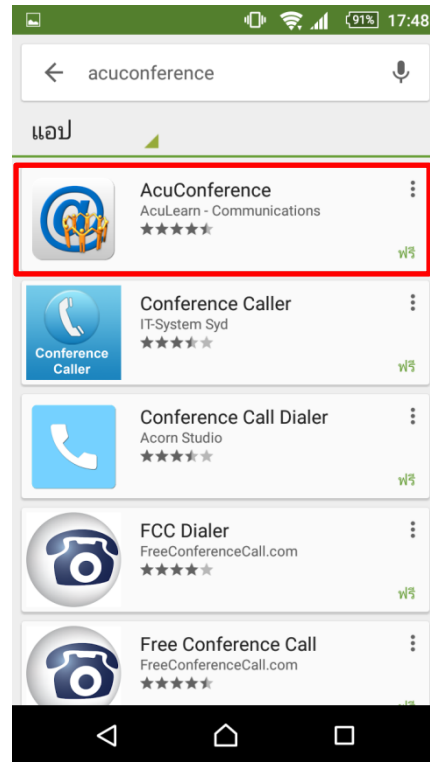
91% 17:48

acuconference

แอป

AcuConference
AcuLearn - Communications
ฟรี

Conference Caller
IT-System Syd
Conference Caller
ฟรี

Conference Call Dialer
Acorn Studio
ฟรี

FCC Dialer
FreeConferenceCall.com
ฟรี

Free Conference Call
FreeConferenceCall.com